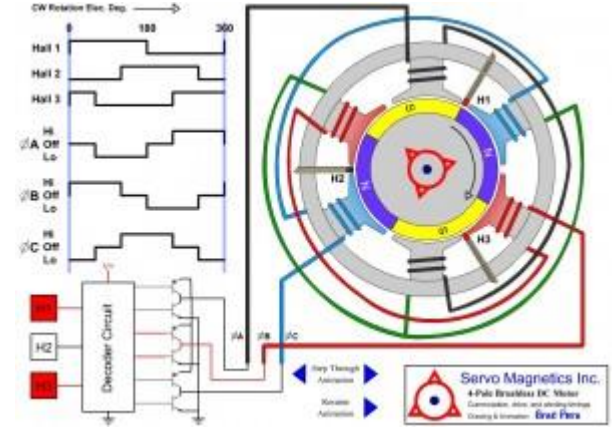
CW Rotation Elec. Deg.

0 180 360

Hall 1

Hall 2

Hall 3

Hi
$\emptyset$A Off
Lo

Hi
$\emptyset$B Off
Lo

Hi
$\emptyset$C Off
Lo

H1

H2

H3

Decoder Circuit

H1

H2

H3

$\emptyset$A $\emptyset$B $\emptyset$C

S

N

S

N

Step Through Animation

Rewind Animation

Servo Magnetics Inc.

4-Pole Brushless DC Motor

Commutation, drive, and winding design

Drawing & Animation Brad Pirs